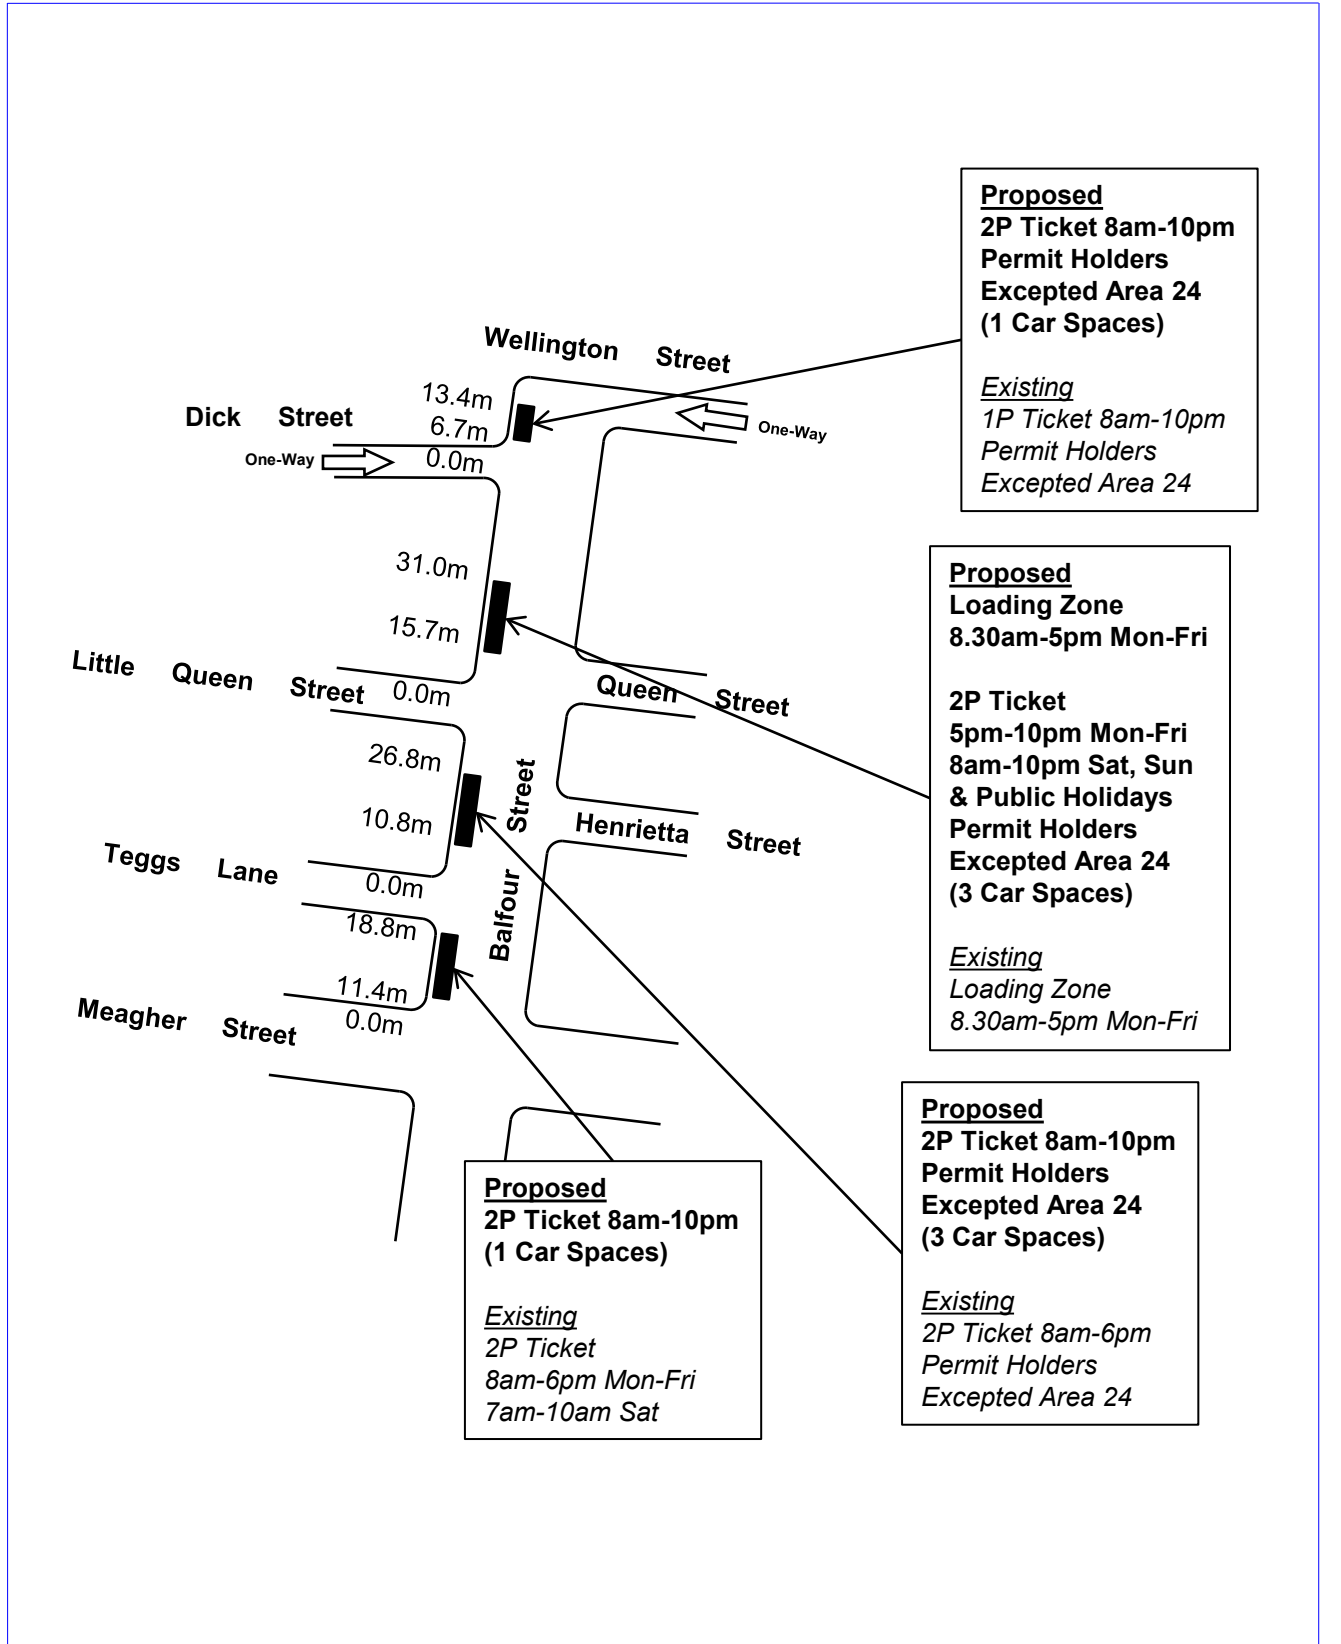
Proposed
2P Ticket 8am-10pm
Permit Holders
Excepted Area 24
(1 Car Spaces)

Existing
1P Ticket 8am-10pm
Permit Holders
Excepted Area 24

Wellington Street

Dick Street

13.4m
6.7m
0.0m

One-Way

One-Way

31.0m

15.7m

0.0m

Proposed
Loading Zone
8.30am-5pm Mon-Fri

2P Ticket
5pm-10pm Mon-Fri
8am-10pm Sat, Sun
& Public Holidays
Permit Holders
Excepted Area 24
(3 Car Spaces)

Existing
Loading Zone
8.30am-5pm Mon-Fri

Little Queen Street

Queen Street

26.8m

10.8m

0.0m

Balfour Street

Henrietta Street

Teggs Lane

18.8m

11.4m
0.0m

Meagher Street

Proposed
2P Ticket 8am-10pm
Permit Holders
Excepted Area 24
(3 Car Spaces)

Existing
2P Ticket 8am-6pm
Permit Holders
Excepted Area 24

Proposed
2P Ticket 8am-10pm
(1 Car Spaces)

Existing
2P Ticket
8am-6pm Mon-Fri
7am-10am Sat